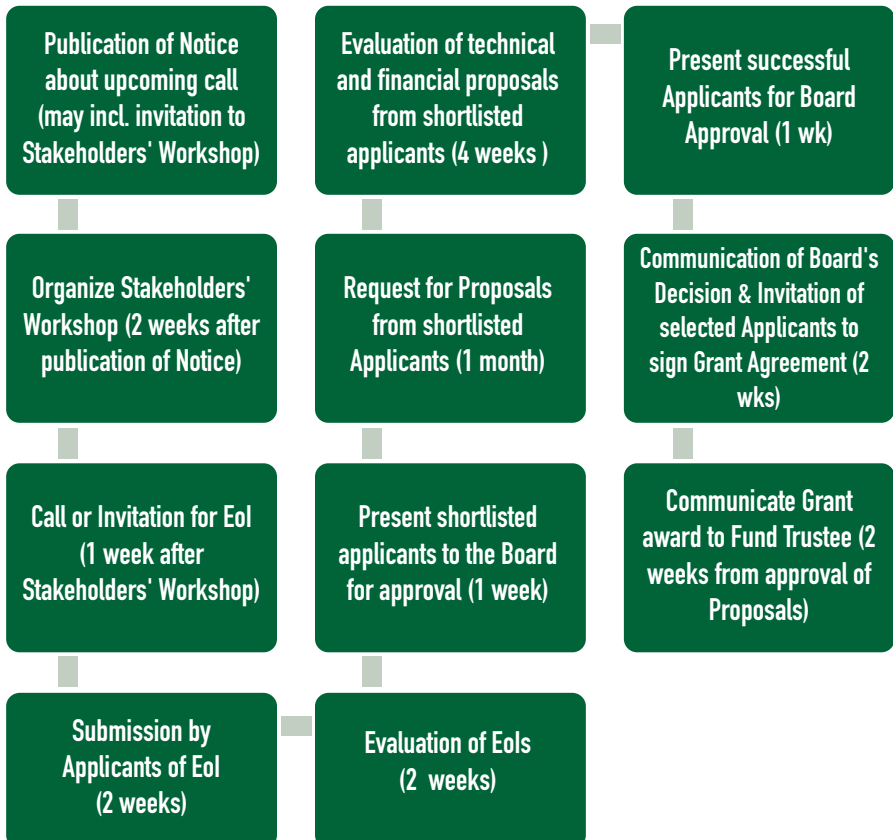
Publication of Notice about upcoming call (may incl. invitation to Stakeholders' Workshop)

Organize Stakeholders' Workshop (2 weeks after publication of Notice)

Call or Invitation for EoI (1 week after Stakeholders' Workshop)

Submission by Applicants of EoI (2 weeks)

Evaluation of EoIs (2 weeks)

Present shortlisted applicants to the Board for approval (1 week)

Request for Proposals from shortlisted Applicants (1 month)

Evaluation of technical and financial proposals from shortlisted applicants (4 weeks )

Present successful Applicants for Board Approval (1 wk)

Communication of Board's Decision & Invitation of selected Applicants to sign Grant Agreement (2 wks)

Communicate Grant award to Fund Trustee (2 weeks from approval of Proposals)